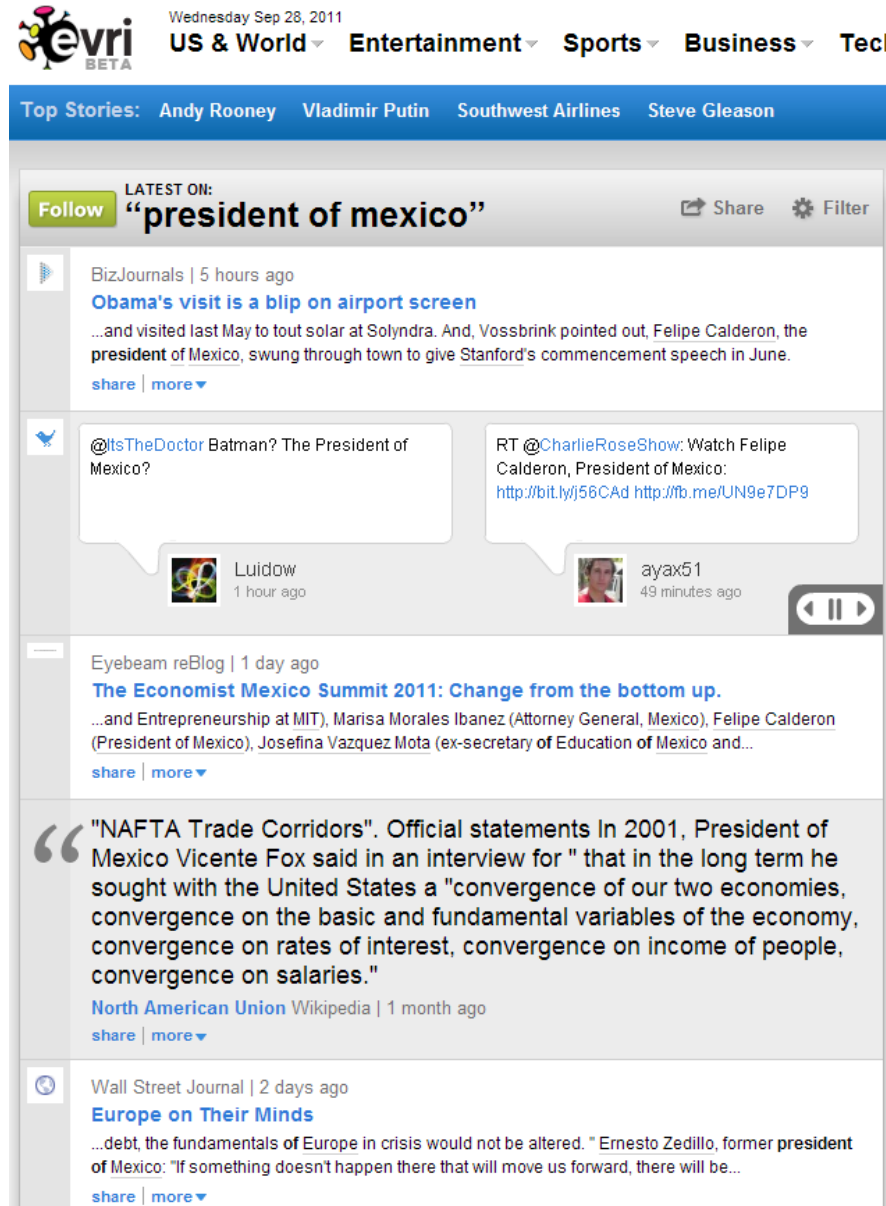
evri BETA

Wednesday Sep 28, 2011

US & World Entertainment Sports Business Tec

Top Stories: Andy Rooney Vladimir Putin Southwest Airlines Steve Gleason

Follow LATEST ON:
"president of mexico"

Share Filter

BizJournals | 5 hours ago
Obama's visit is a blip on airport screen
...and visited last May to tout solar at Solyndra. And, Vossbrink pointed out, Felipe Calderon, the president of Mexico, swung through town to give Stanford's commencement speech in June.
share | more

@ItsTheDoctor Batman? The President of Mexico?

Luidow
1 hour ago

RT @CharlieRoseShow: Watch Felipe Calderon, President of Mexico: http://bit.ly/j56CAd http://fb.me/UN9e7DP9

ayax51
49 minutes ago

Eyebeam reBlog | 1 day ago
The Economist Mexico Summit 2011: Change from the bottom up.
...and Entrepreneurship at MIT), Marisa Morales Ibanez (Attorney General, Mexico), Felipe Calderon (President of Mexico), Josefina Vazquez Mota (ex-secretary of Education of Mexico and...
share | more

"NAFTA Trade Corridors". Official statements In 2001, President of Mexico Vicente Fox said in an interview for " that in the long term he sought with the United States a "convergence of our two economies, convergence on the basic and fundamental variables of the economy, convergence on rates of interest, convergence on income of people, convergence on salaries."
North American Union Wikipedia | 1 month ago
share | more

Wall Street Journal | 2 days ago
Europe on Their Minds
...debt, the fundamentals of Europe in crisis would not be altered. " Ernesto Zedillo, former president of Mexico: "If something doesn't happen there that will move us forward, there will be...
share | more